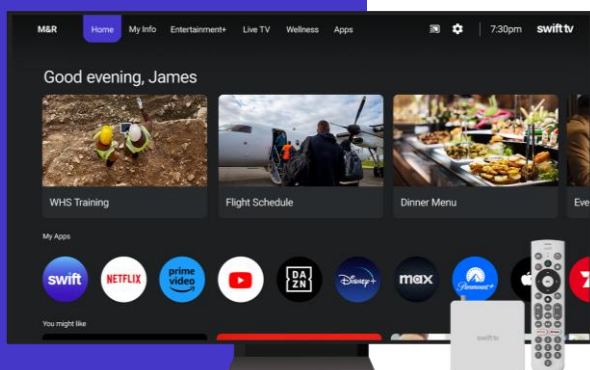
M&R Home My Info Entertainment+ Live TV Wellness Apps

7:30pm swift tv

Good evening, James

WHS Training

Flight Schedule

Dinner Menu

Eve

My Apps

swift

NETFLIX

prime video

DAZN

Disney+

max

Paramount+

You might like

swift tv